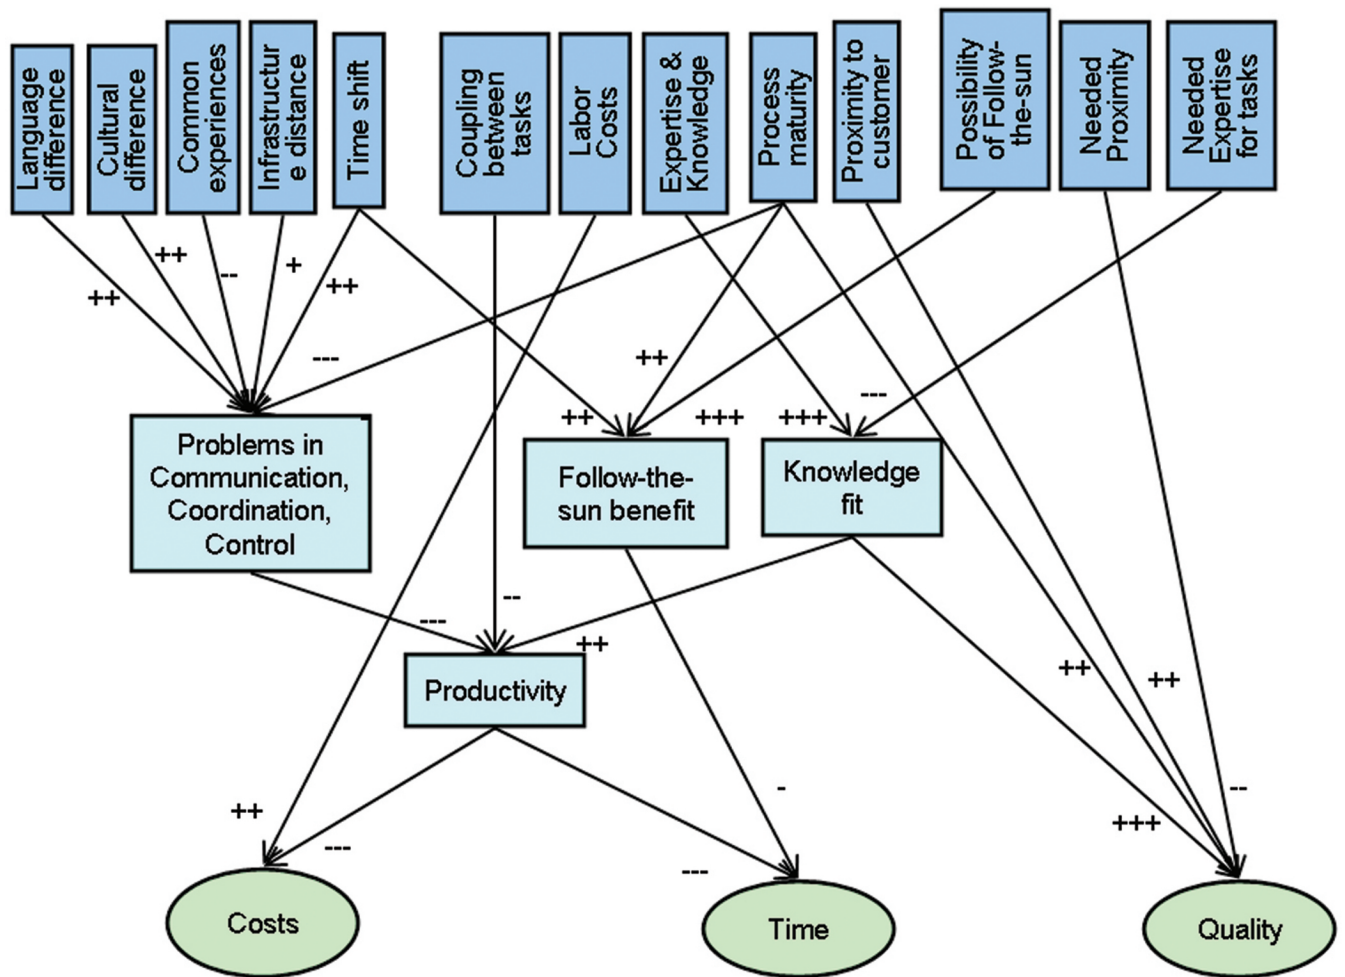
Language difference

Cultural difference

Common experiences

Infrastructure distance

Time shift

Coupling between tasks

Labor Costs

Expertise & Knowledge

Process maturity

Proximity to customer

Possibility of Follow-the-sun

Needed Proximity

Needed Expertise for tasks

++

++

--

+

++

---

++

++

+++

+++

---

Problems in Communication, Coordination, Control

Follow-the-sun benefit

Knowledge fit

--

---

++

Productivity

++

++

-

--

+++

++

---

---

Costs

Time

Quality